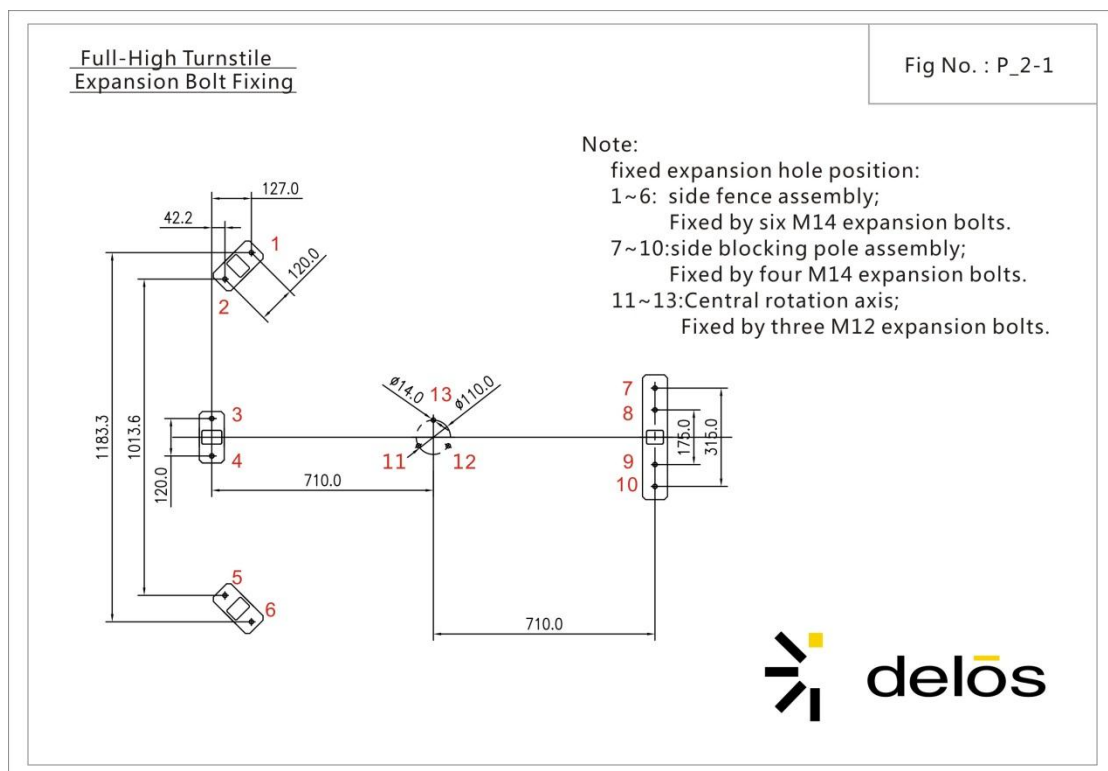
Full-High Turnstile
Expansion Bolt Fixing

Fig No. : P_2-1

Note:
fixed expansion hole position:
1~6: side fence assembly;
Fixed by six M14 expansion bolts.
7~10:side blocking pole assembly;
Fixed by four M14 expansion bolts.
11~13:Central rotation axis;
Fixed by three M12 expansion bolts.

127.0
42.2
1
120.0
2
1183.3
1013.6
3
4
120.0
710.0
5
6
Ø14.0
13
Ø110.0
11
12
7
8
175.0
315.0
9
10
710.0

delōs